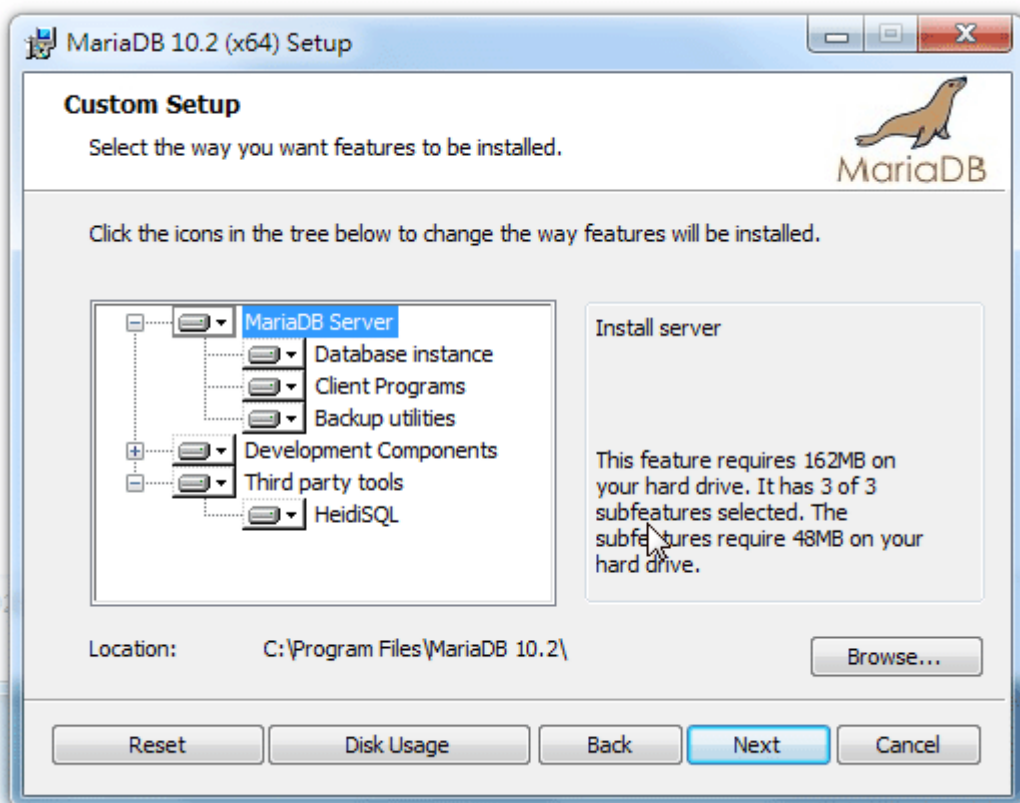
MariaDB 10.2 (x64) Setup

Custom Setup

Select the way you want features to be installed.

MariaDB

Click the icons in the tree below to change the way features will be installed.

MariaDB Server
Database instance
Client Programs
Backup utilities
Development Components
Third party tools
HeidiSQL

Install server

This feature requires 162MB on your hard drive. It has 3 of 3 subfeatures selected. The subfeatures require 48MB on your hard drive.

Location: C:\Program Files\MariaDB 10.2\

Browse...

Reset Disk Usage Back Next Cancel